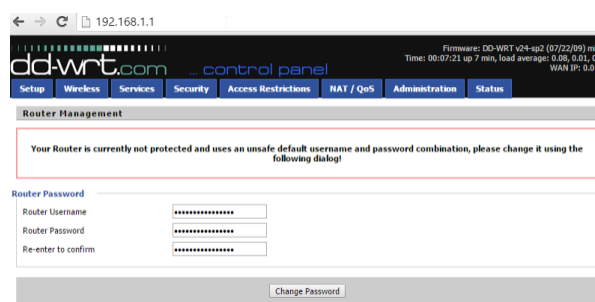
192.168.1.1

dd-wrt.com ... control panel

Firmware: DD-WRT v24-sp2 (07/22/09) m
Time: 00:07:21 up 7 min, load average: 0.08, 0.01, 0
WAN IP: 0.

Setup | Wireless | Services | Security | Access Restrictions | NAT / QoS | Administration | Status

Router Management

Your Router is currently not protected and uses an unsafe default username and password combination, please change it using the following dialog!

Router Password

Router Username ••••••••••••••••
Router Password ••••••••••••••••
Re-enter to confirm ••••••••••••••••

Change Password